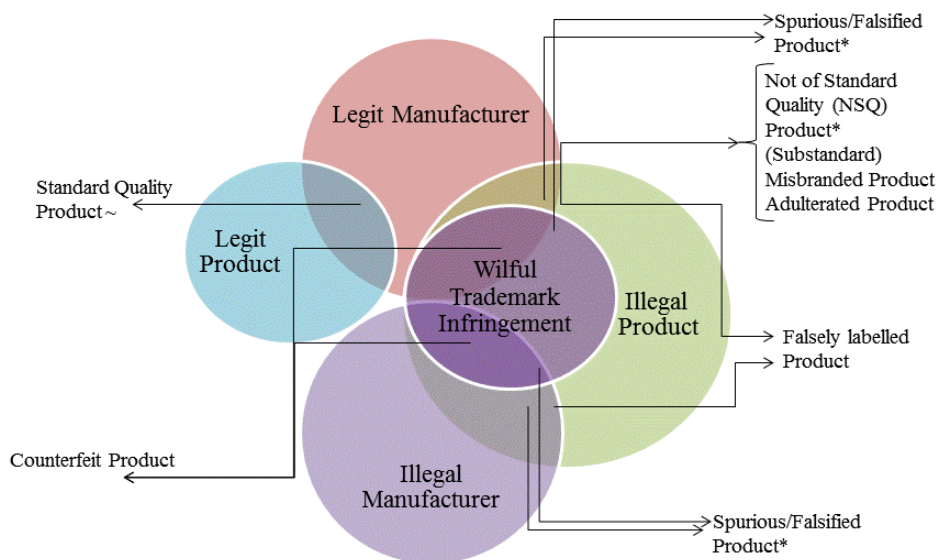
Spurious/Falsified Product*

Not of Standard Quality (NSQ) Product* (Substandard)
Misbranded Product
Adulterated Product

Legit Manufacturer

Standard Quality Product~

Legit Product

Wilful Trademark Infringement

Illegal Product

Falsely labelled Product

Counterfeit Product

Illegal Manufacturer

Spurious/Falsified Product*